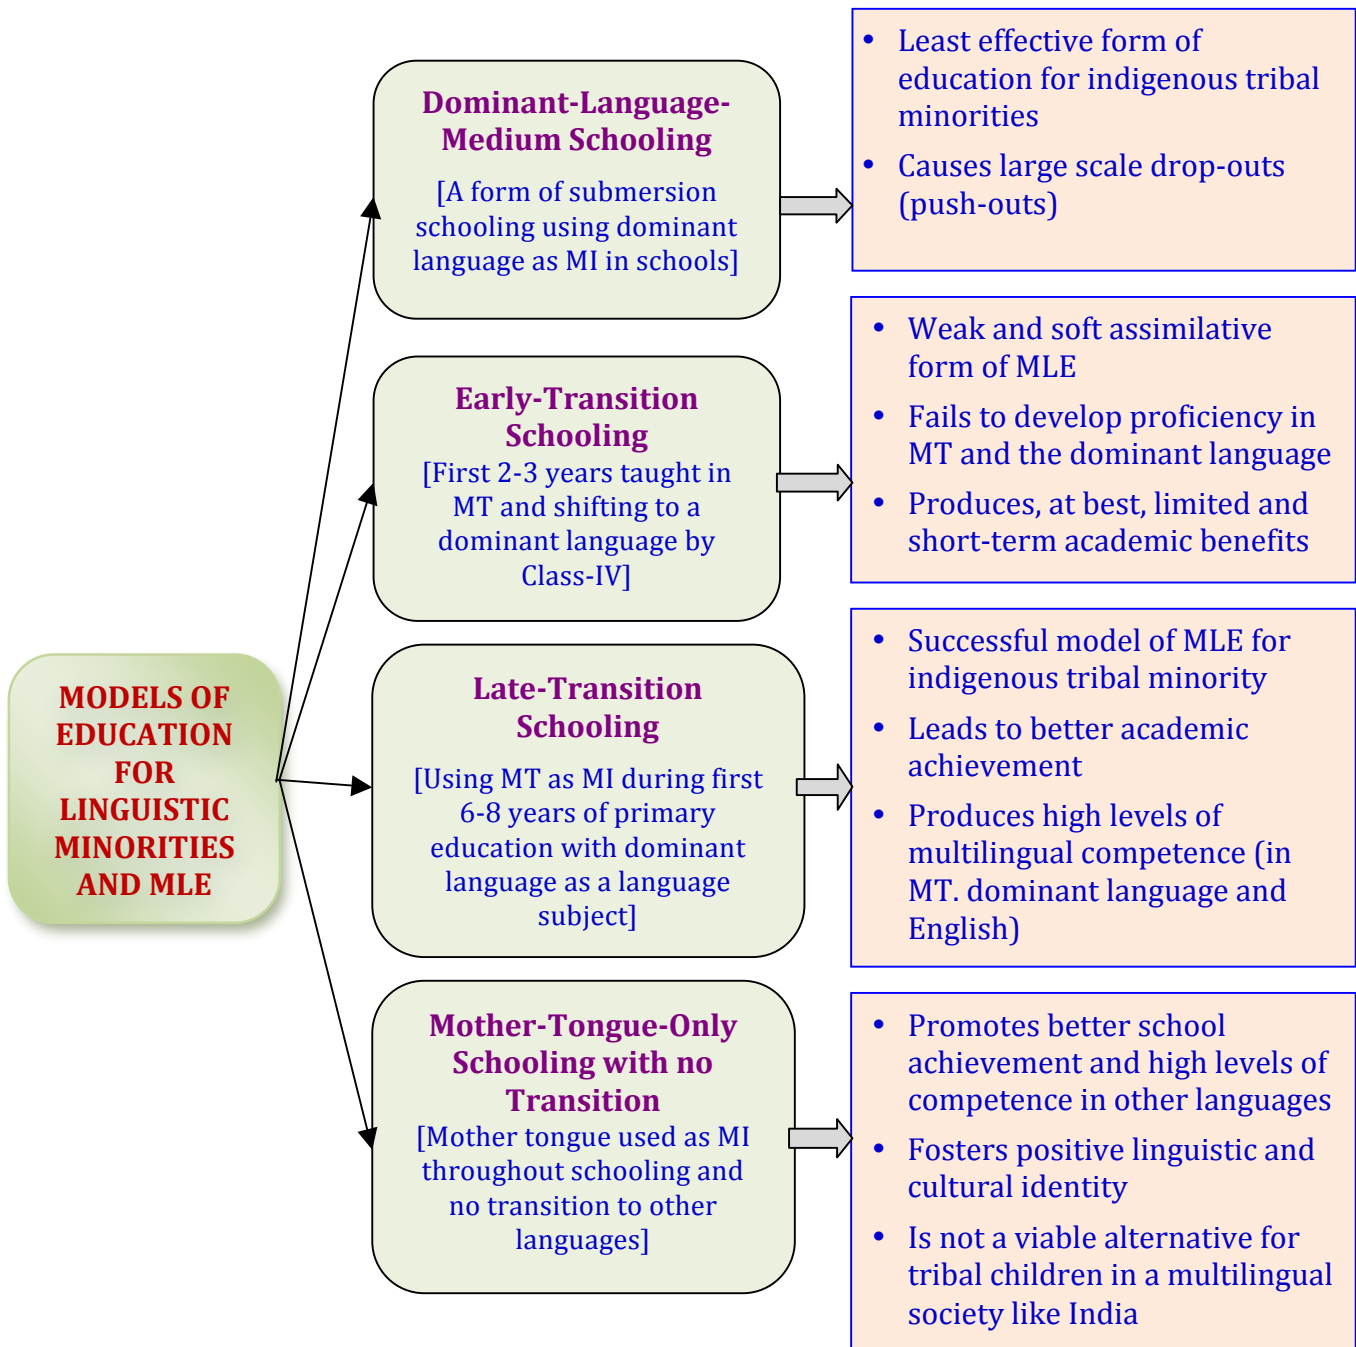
MODELS OF EDUCATION FOR LINGUISTIC MINORITIES AND MLE

Dominant-Language-Medium Schooling

[A form of submersion schooling using dominant language as MI in schools]

• Least effective form of education for indigenous tribal minorities
• Causes large scale drop-outs (push-outs)

Early-Transition Schooling

[First 2-3 years taught in MT and shifting to a dominant language by Class-IV]

• Weak and soft assimilative form of MLE
• Fails to develop proficiency in MT and the dominant language
• Produces, at best, limited and short-term academic benefits

Late-Transition Schooling

[Using MT as MI during first 6-8 years of primary education with dominant language as a language subject]

• Successful model of MLE for indigenous tribal minority
• Leads to better academic achievement
• Produces high levels of multilingual competence (in MT. dominant language and English)

Mother-Tongue-Only Schooling with no Transition

[Mother tongue used as MI throughout schooling and no transition to other languages]

• Promotes better school achievement and high levels of competence in other languages
• Fosters positive linguistic and cultural identity
• Is not a viable alternative for tribal children in a multilingual society like India